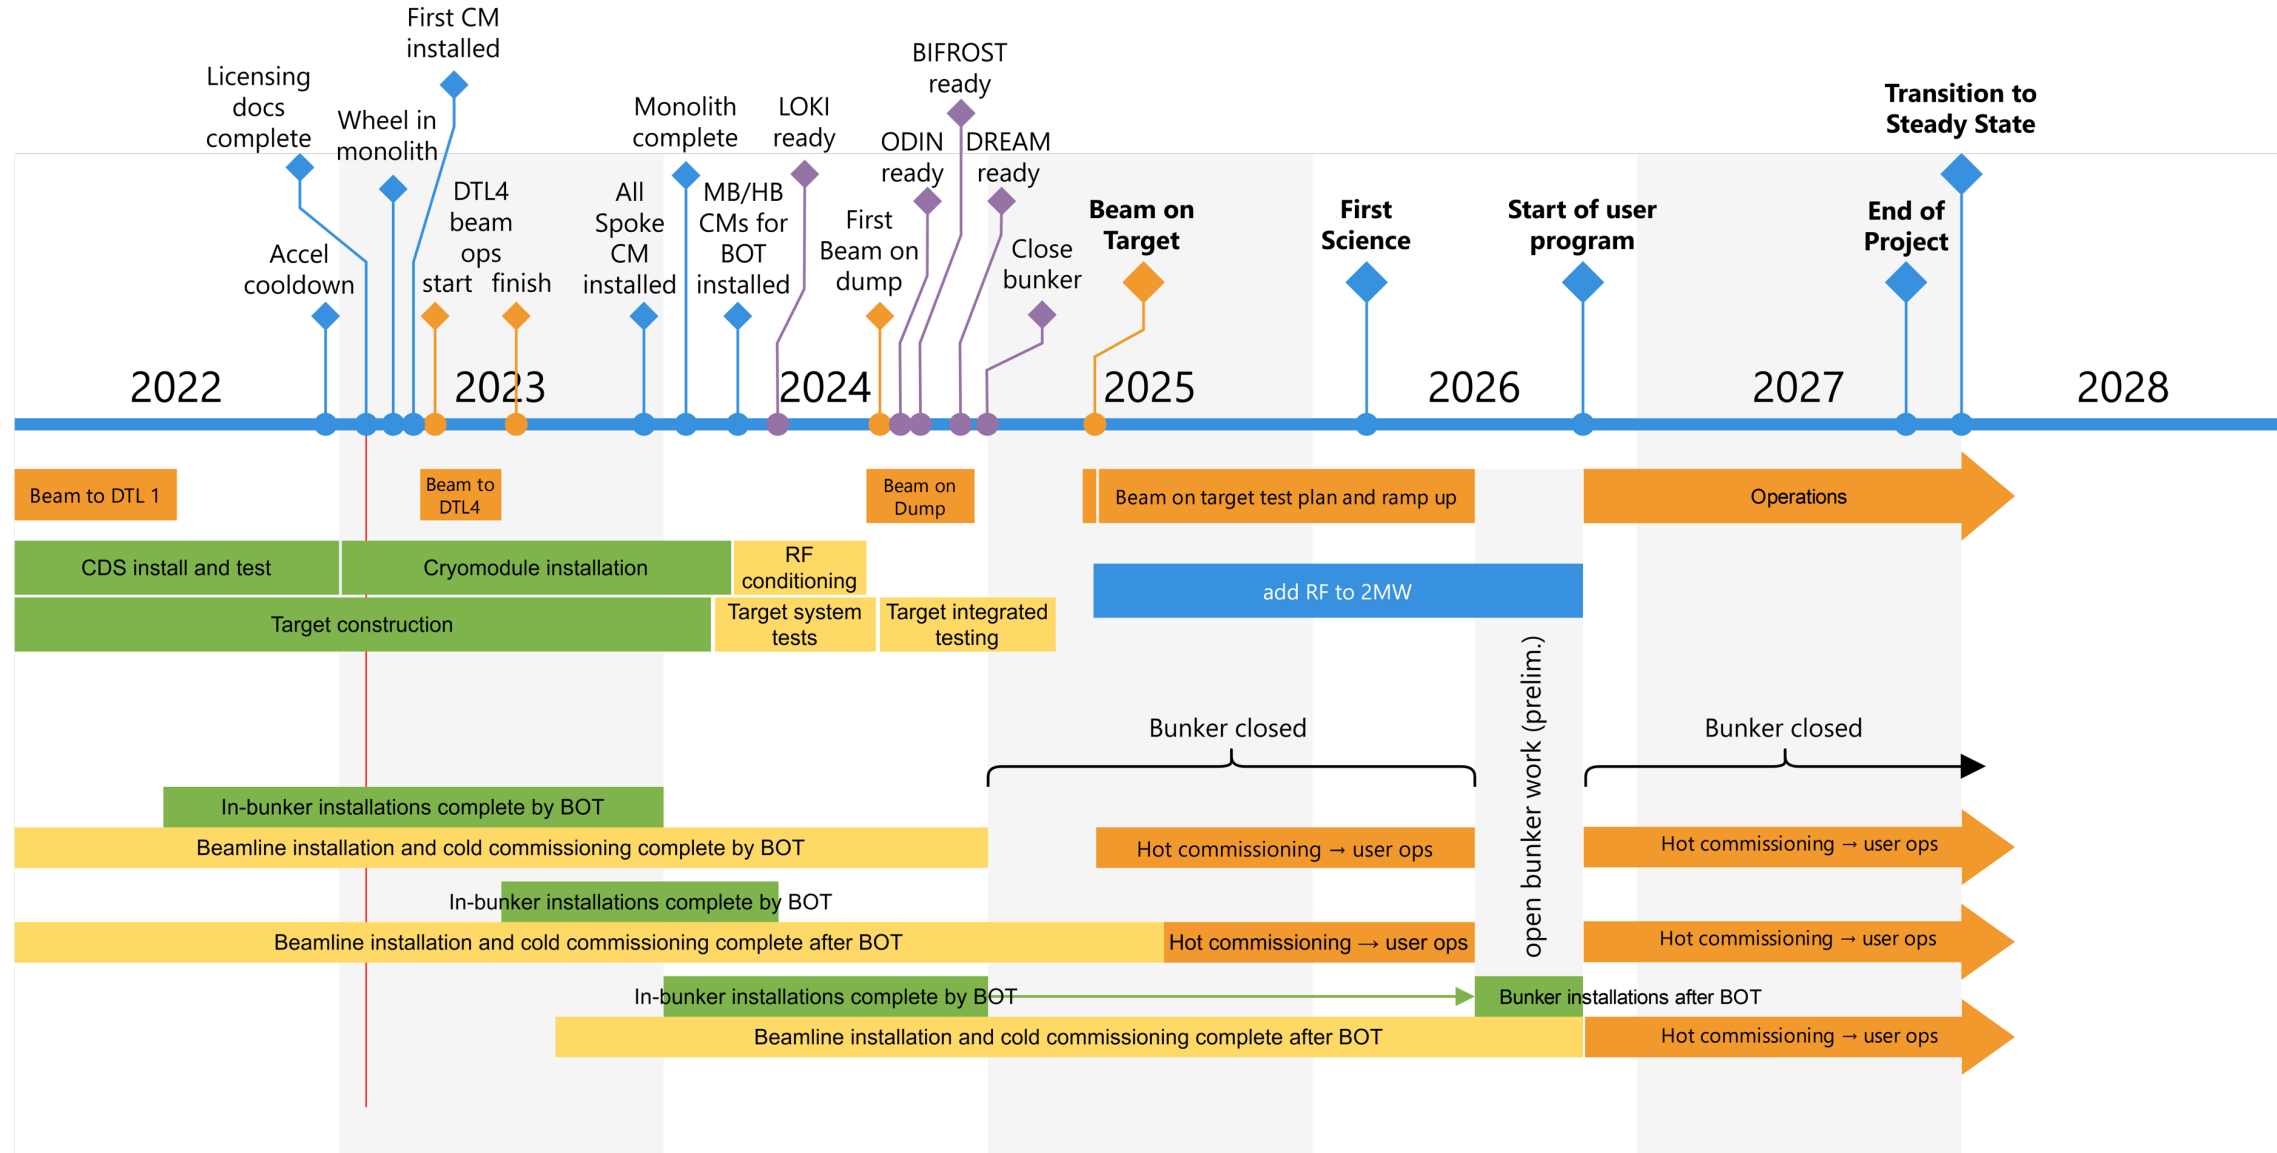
First CM installed

Licensing docs complete

Wheel in monolith

Monolith complete

LOKI ready

BIFROST ready

ODIN ready

DREAM ready

Transition to Steady State

Accel cooldown

DTL4 beam ops start finish

All Spoke CM installed

MB/HB CMs for BOT installed

First Beam on dump

Close bunker

Beam on Target

First Science

Start of user program

End of Project

2022

2023

2024

2025

2026

2027

2028

Beam to DTL 1

Beam to DTL4

Beam on Dump

Beam on target test plan and ramp up

Operations

CDS install and test

Cryomodule installation

RF conditioning

add RF to 2MW

Target construction

Target system tests

Target integrated testing

open bunker work (prelim.)

Bunker closed

Bunker closed

In-bunker installations complete by BOT

Beamline installation and cold commissioning complete by BOT

Hot commissioning → user ops

Hot commissioning → user ops

In-bunker installations complete by BOT

Beamline installation and cold commissioning complete after BOT

Hot commissioning → user ops

Hot commissioning → user ops

In-bunker installations complete by BOT

Bunker installations after BOT

Beamline installation and cold commissioning complete after BOT

Hot commissioning → user ops